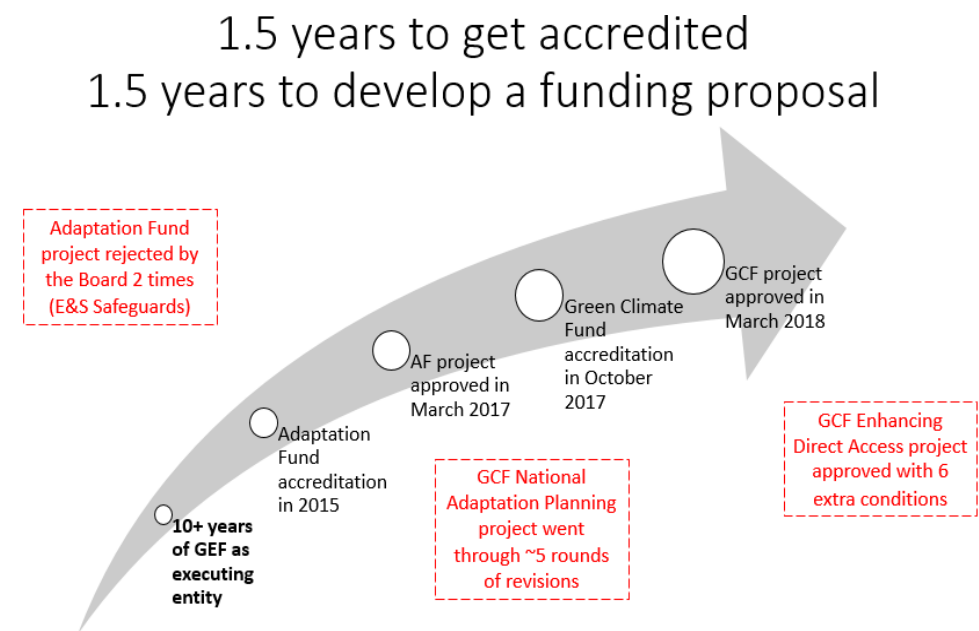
1.5 years to get accredited
1.5 years to develop a funding proposal

Adaptation Fund project rejected by the Board 2 times (E&S Safeguards)

10+ years of GEF as executing entity

Adaptation Fund accreditation in 2015

AF project approved in March 2017

Green Climate Fund accreditation in October 2017

GCF project approved in March 2018

GCF National Adaptation Planning project went through ~5 rounds of revisions

GCF Enhancing Direct Access project approved with 6 extra conditions